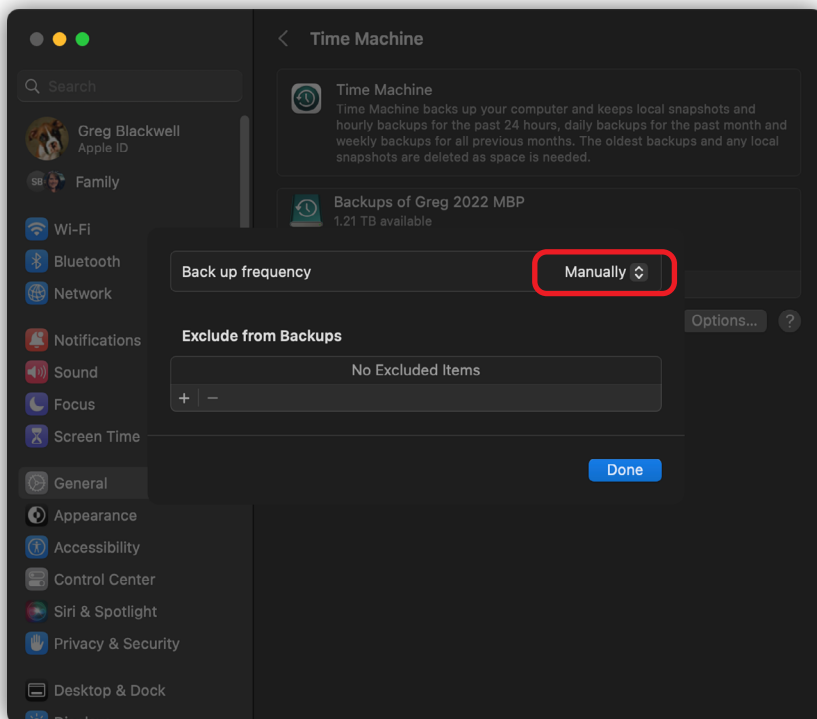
Search

Greg Blackwell
Apple ID

SB Family

Wi-Fi
Bluetooth
Network

Notifications
Sound
Focus
Screen Time

General
Appearance
Accessibility
Control Center
Siri & Spotlight
Privacy & Security

Desktop & Dock

Time Machine

Time Machine
Time Machine backs up your computer and keeps local snapshots and hourly backups for the past 24 hours, daily backups for the past month and weekly backups for all previous months. The oldest backups and any local snapshots are deleted as space is needed.

Backups of Greg 2022 MBP
1.21 TB available

Options...
?

Back up frequency
Manually

Exclude from Backups

No Excluded Items

+ −

Done